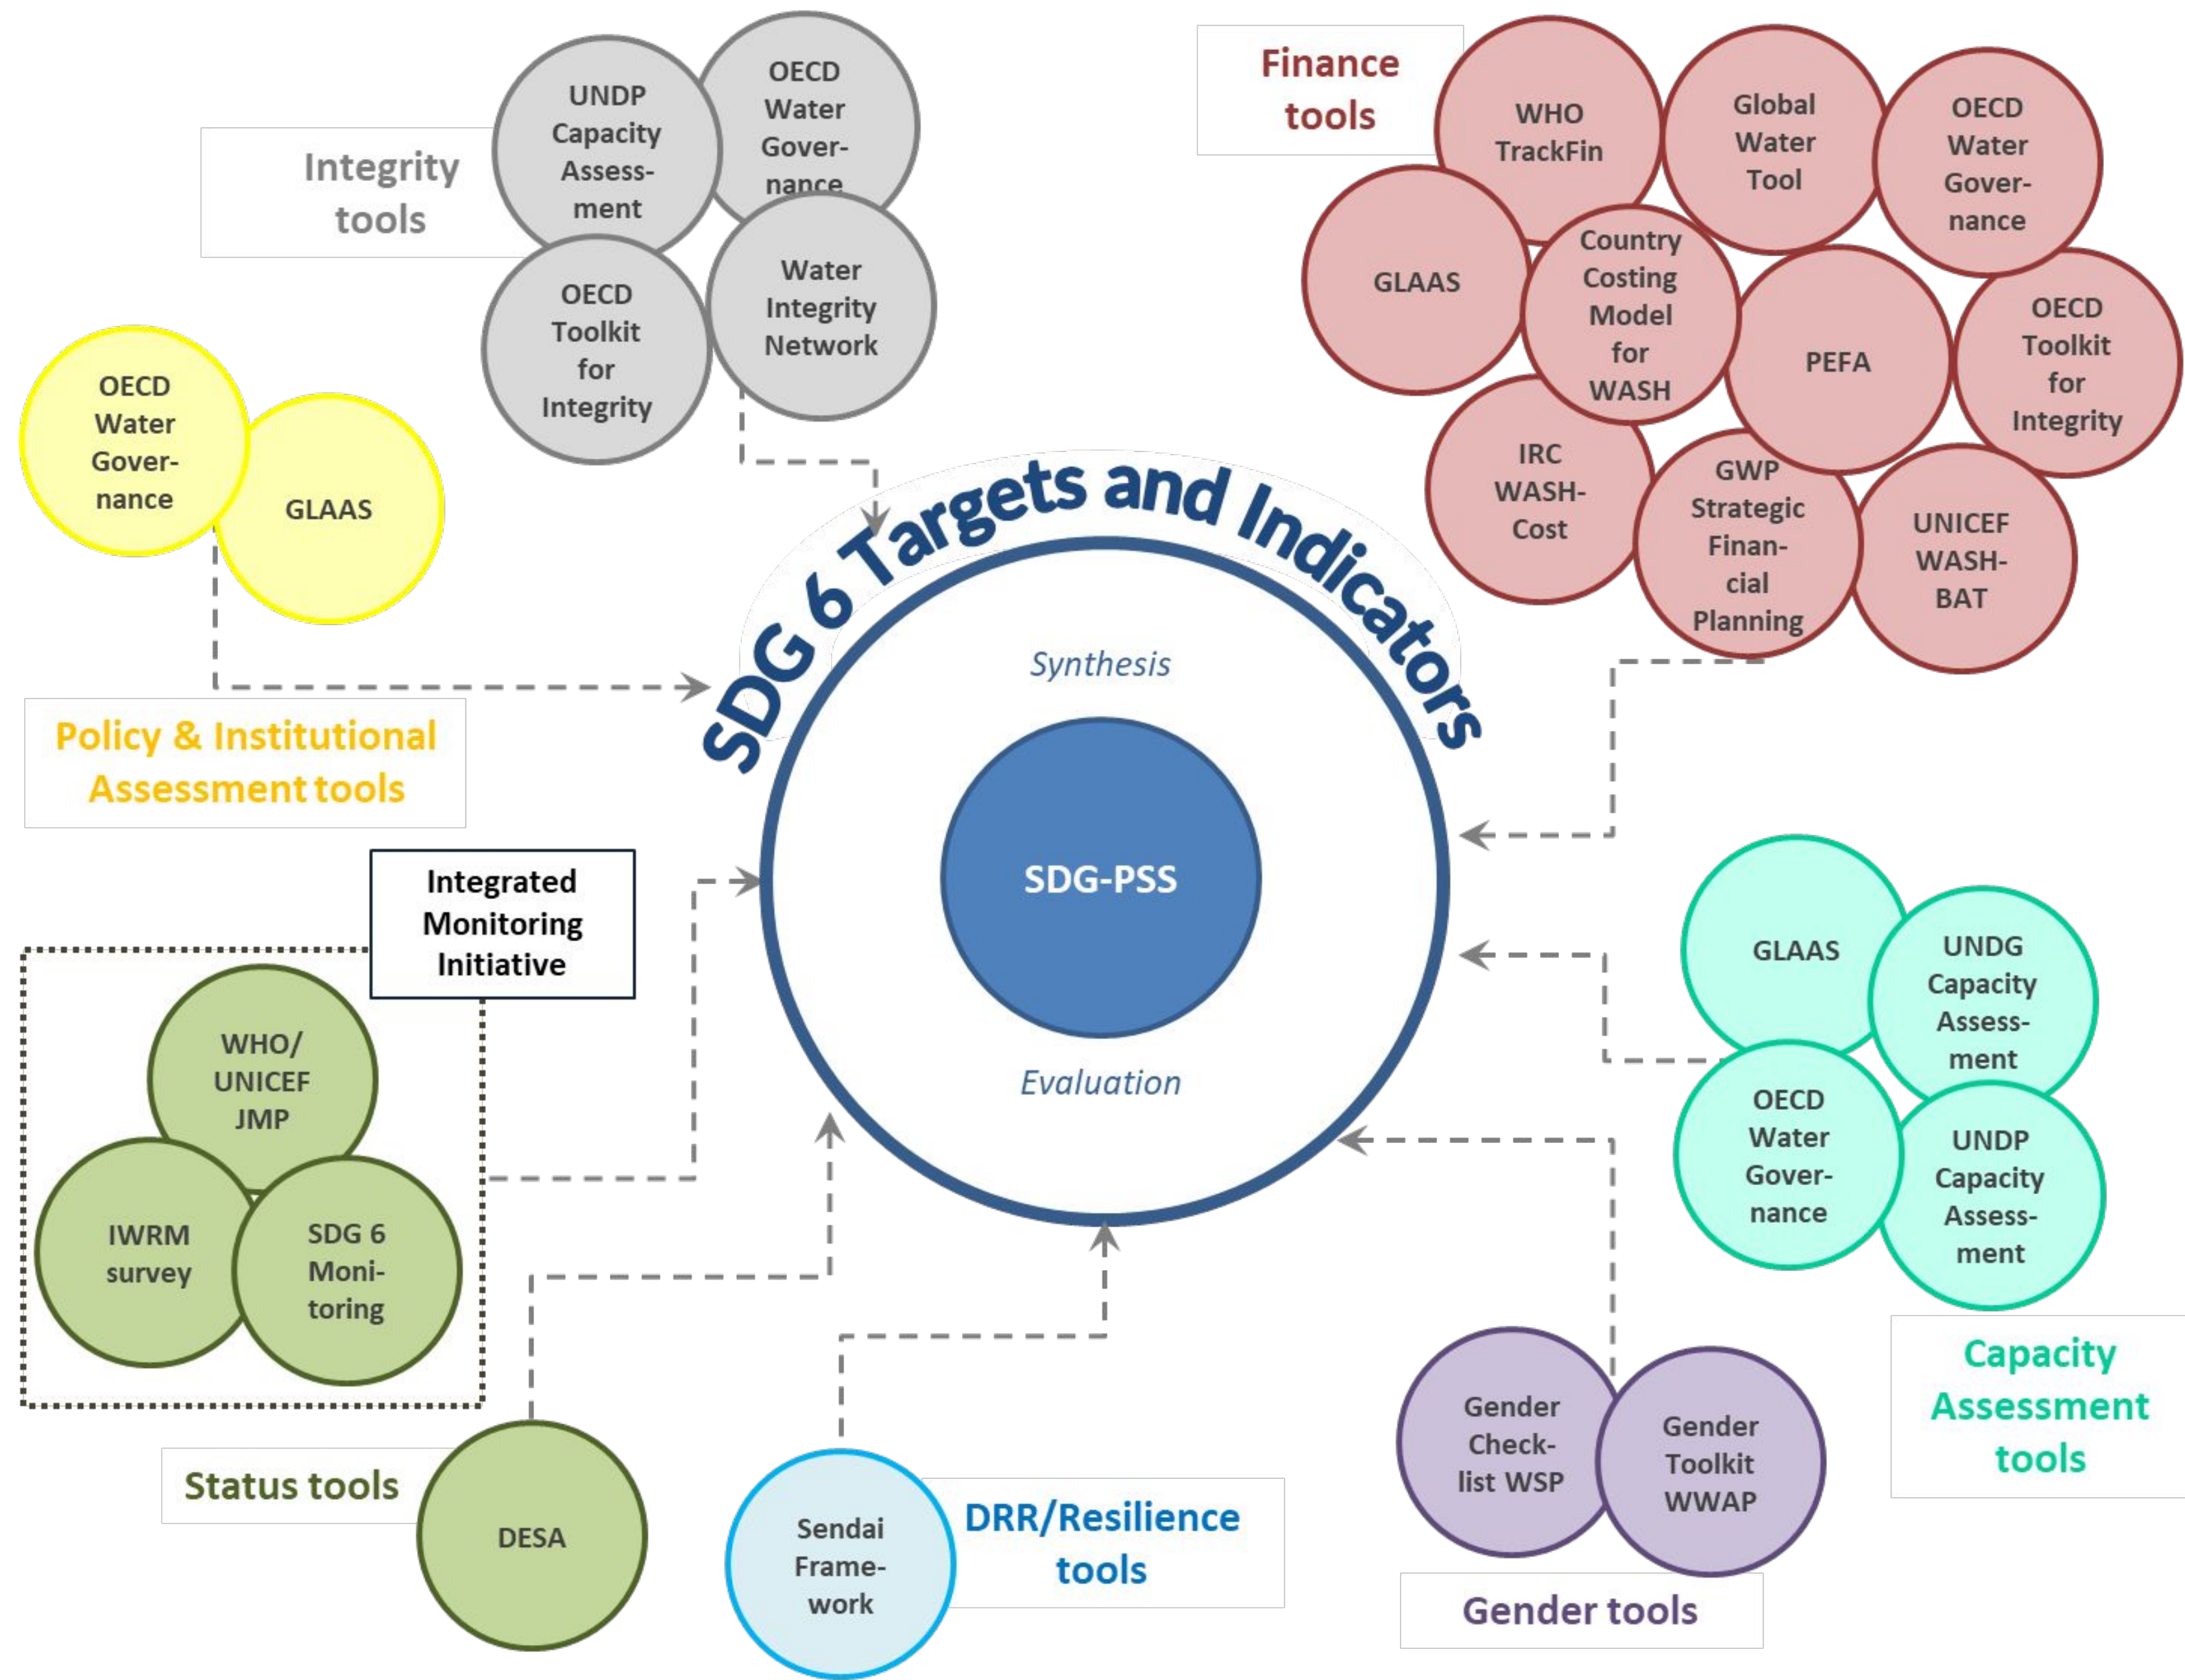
Integrity tools

UNDP Capacity Assessment

OECD Water Governance

OECD Toolkit for Integrity

Water Integrity Network

Finance tools

WHO TrackFin

Global Water Tool

OECD Water Governance

GLAAS

Country Costing Model for WASH

PEFA

OECD Toolkit for Integrity

IRC WASH-Cost

GWP Strategic Financial Planning

UNICEF WASH-BAT

OECD Water Governance

GLAAS

Policy & Institutional Assessment tools

SDG 6 Targets and Indicators

Synthesis

SDG-PSS

Evaluation

Integrated Monitoring Initiative

WHO/ UNICEF JMP

IWRM survey

SDG 6 Monitoring

Status tools

DESA

Sendai Framework

DRR/Resilience tools

GLAAS

UNDG Capacity Assessment

OECD Water Governance

UNDP Capacity Assessment

Capacity Assessment tools

Gender Checklist WSP

Gender Toolkit WWAP

Gender tools